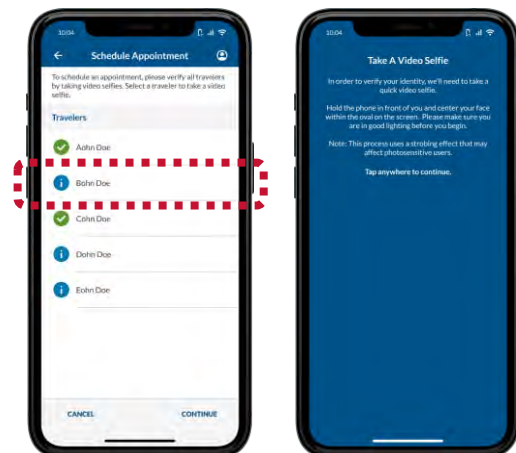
10:04

Schedule Appointment

To schedule an appointment, please verify all travelers by taking video selfies. Select a traveler to take a video selfie.

Travelers

Aohn Doe

Bohn Doe

Cohn Doe

Dohn Doe

Eohn Doe

CANCEL

CONTINUE

10:04

Take A Video Selfie

In order to verify your identity, we'll need to take a quick video selfie.

Hold the phone in front of you and center your face within the oval on the screen. Please make sure you are in good lighting before you begin.

Note: This process uses a strobing effect that may affect photosensitive users.

Tap anywhere to continue.